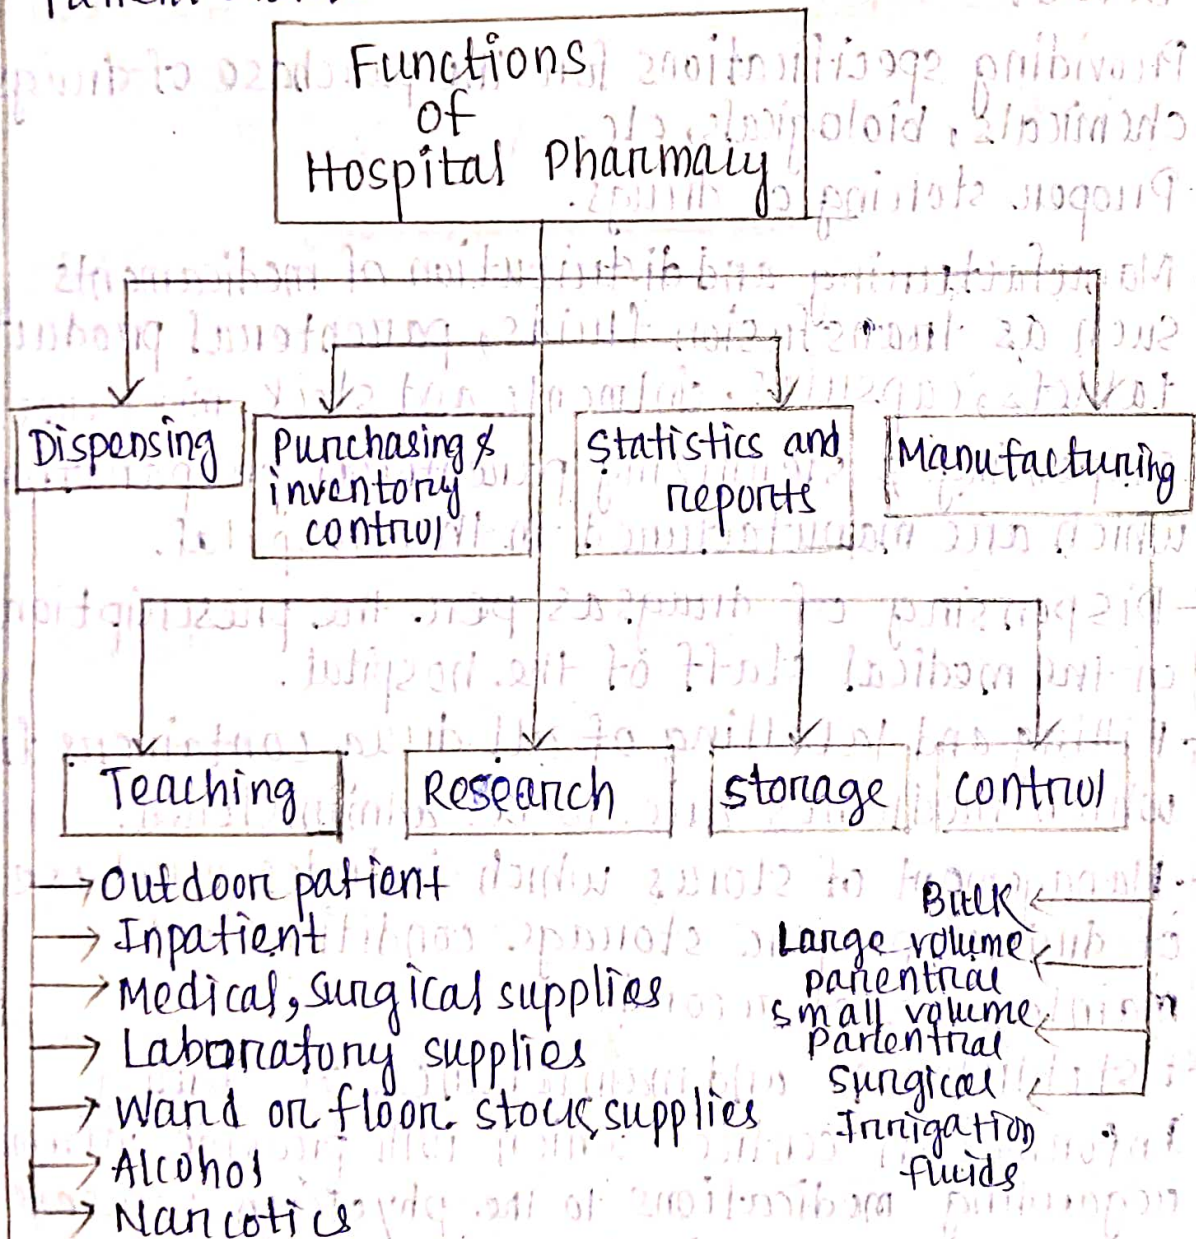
Functions of Hospital Pharmacy

Dispensing

Purchasing & inventory control

Statistics and reports

Manufacturing

Teaching

Research

Storage

Control

→ Outdoor patient
→ Inpatient
→ Medical, Surgical supplies
→ Laboratory supplies
→ Ward or floor stock supplies
→ Alcohol
→ Narcotics

Bulk
Large volume parentral
Small volume Parentral
Surgical
Irrigation fluids